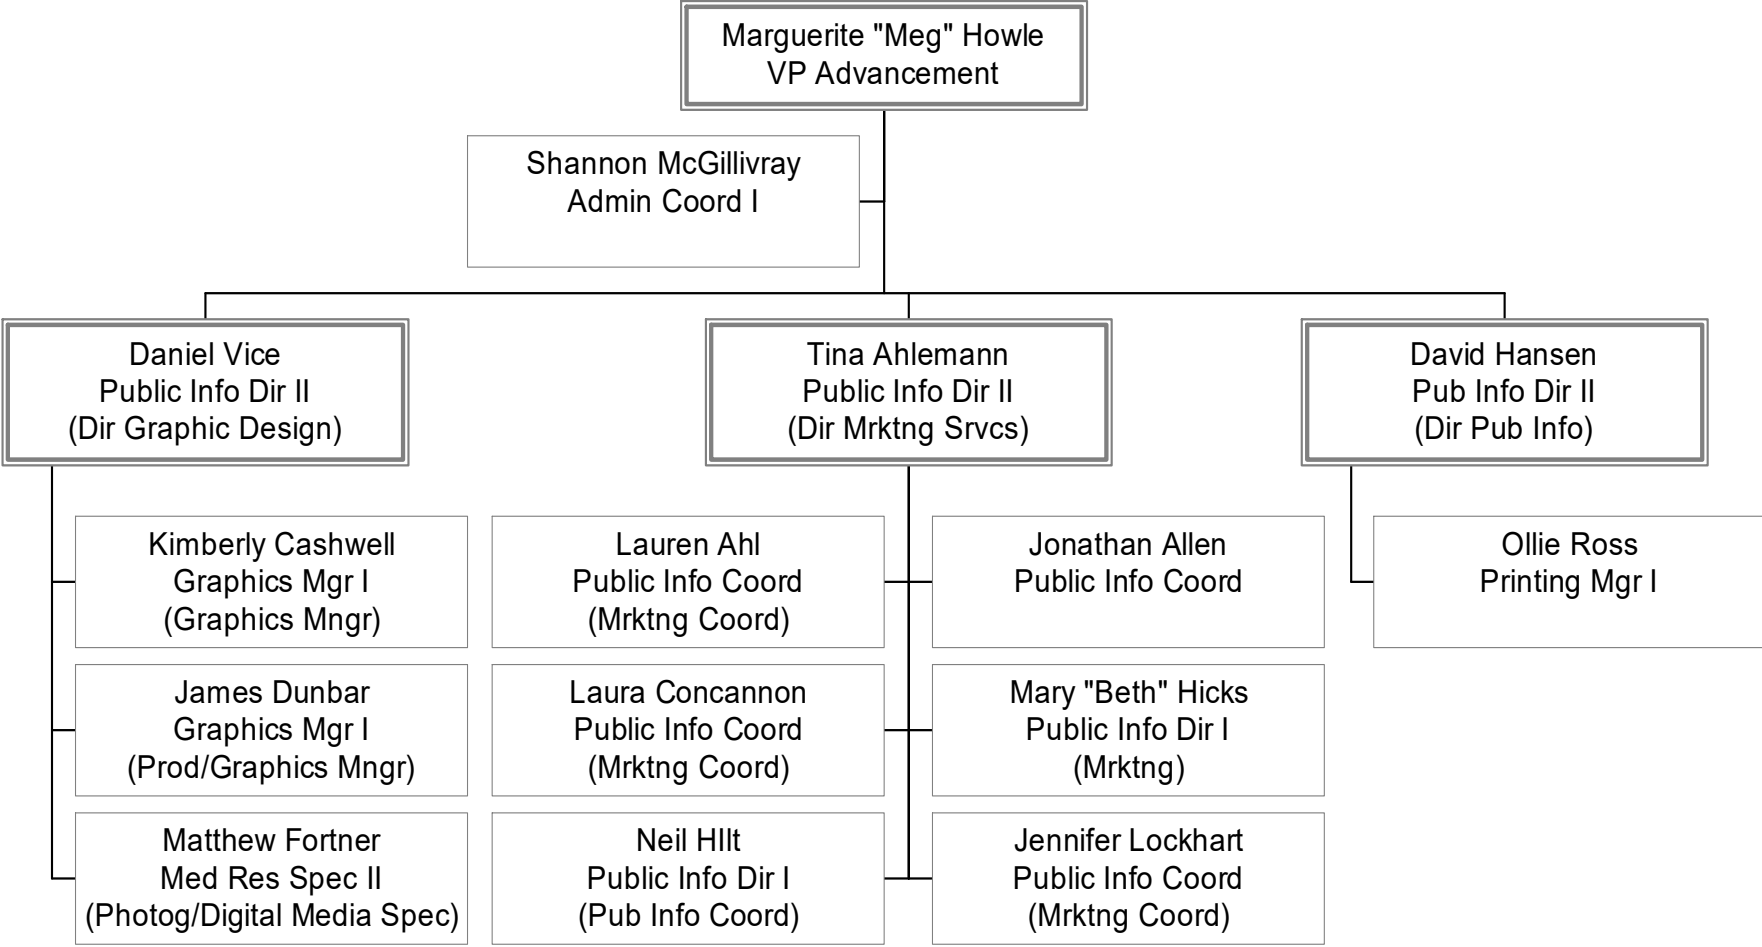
Marguerite "Meg" Howle
VP Advancement

Shannon McGillivray
Admin Coord I

Daniel Vice
Public Info Dir II
(Dir Graphic Design)

Tina Ahlemann
Public Info Dir II
(Dir Mrktng Srvcs)

David Hansen
Pub Info Dir II
(Dir Pub Info)

Kimberly Cashwell
Graphics Mgr I
(Graphics Mngr)

James Dunbar
Graphics Mgr I
(Prod/Graphics Mngr)

Matthew Fortner
Med Res Spec II
(Photog/Digital Media Spec)

Lauren Ahl
Public Info Coord
(Mrktng Coord)

Laura Concannon
Public Info Coord
(Mrktng Coord)

Neil HIlt
Public Info Dir I
(Pub Info Coord)

Jonathan Allen
Public Info Coord

Mary "Beth" Hicks
Public Info Dir I
(Mrktng)

Jennifer Lockhart
Public Info Coord
(Mrktng Coord)

Ollie Ross
Printing Mgr I